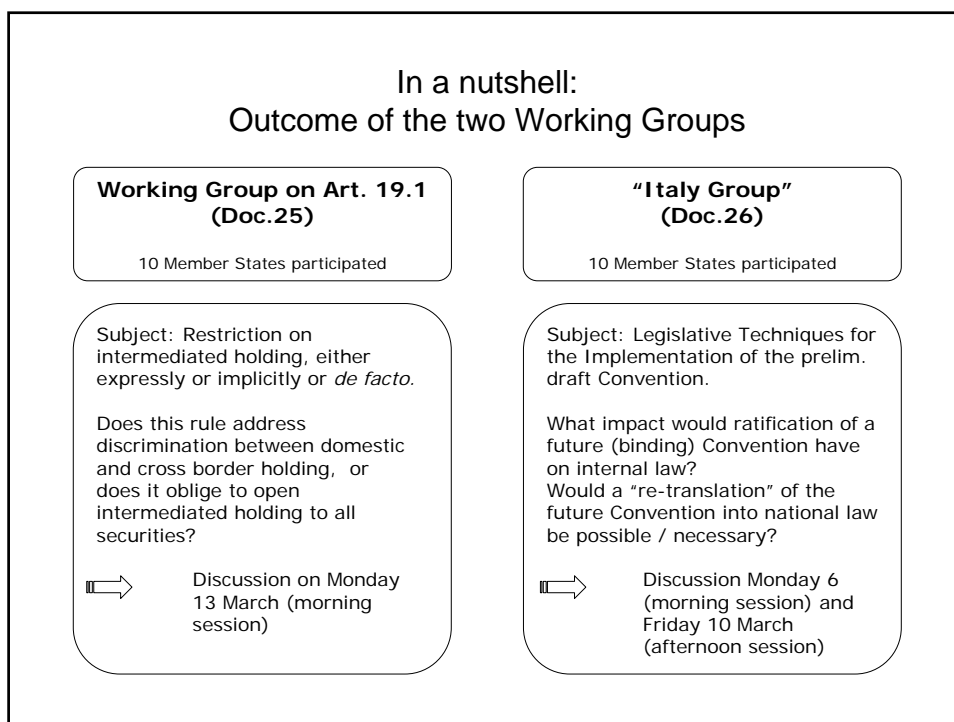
In a nutshell:
Outcome of the two Working Groups

**Working Group on Art. 19.1 (Doc.25)**

10 Member States participated

Subject: Restriction on intermediated holding, either expressly or implicitly or *de facto.*

Does this rule address discrimination between domestic and cross border holding, or does it oblige to open intermediated holding to all securities?

Discussion on Monday 13 March (morning session)

**"Italy Group" (Doc.26)**

10 Member States participated

Subject: Legislative Techniques for the Implementation of the prelim. draft Convention.

What impact would ratification of a future (binding) Convention have on internal law?
Would a "re-translation" of the future Convention into national law be possible / necessary?

Discussion Monday 6 (morning session) and Friday 10 March (afternoon session)